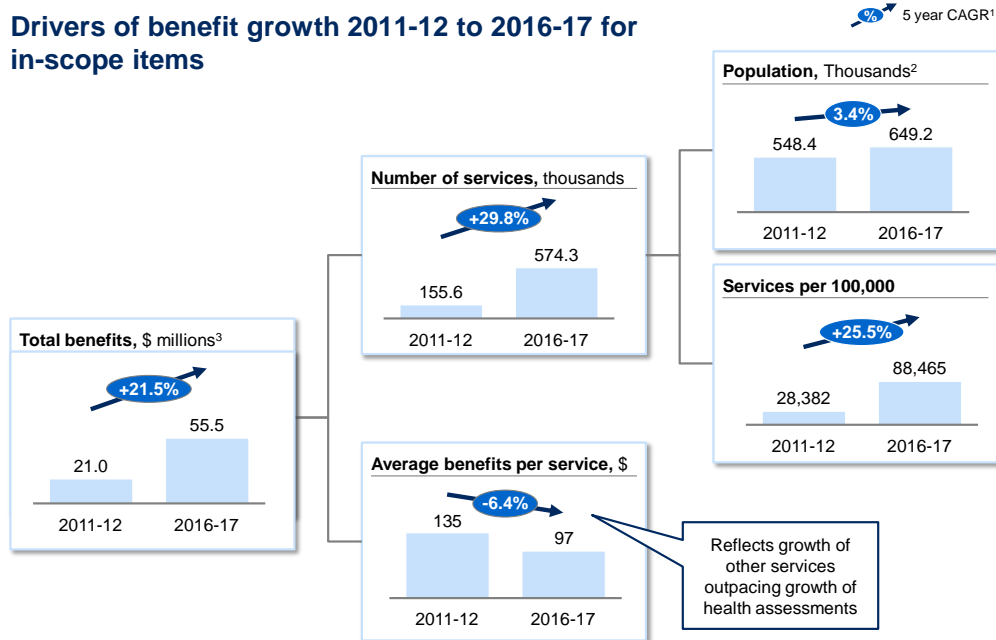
Drivers of benefit growth 2011-12 to 2016-17 for in-scope items

% 5 year CAGR$^1$

Total benefits, $ millions$^3$

+21.5%

21.0

55.5

2011-12

2016-17

Number of services, thousands

+29.8%

155.6

574.3

2011-12

2016-17

Average benefits per service, $

-6.4%

135

97

2011-12

2016-17

Reflects growth of other services outpacing growth of health assessments

Population, Thousands$^2$

3.4%

548.4

649.2

2011-12

2016-17

Services per 100,000

+25.5%

28,382

88,465

2011-12

2016-17